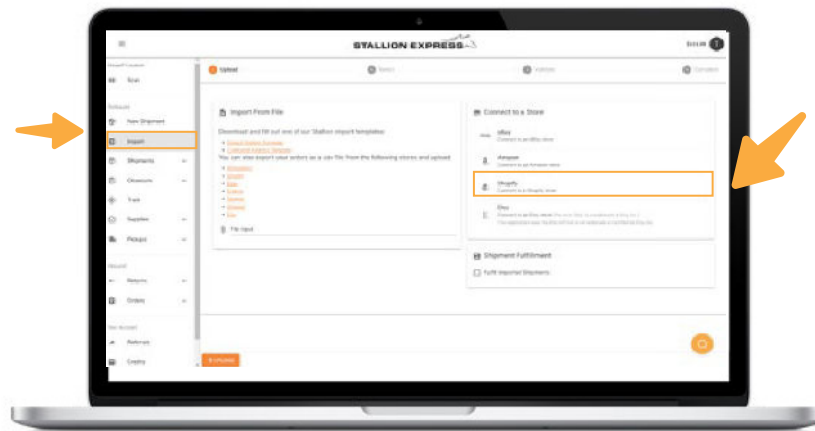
STALLION EXPRESS

Scan

New Shipment

Import

Shipments

Closeouts

Track

Supplies

Pickups

Returns

Orders

Referrals

Upload

Select

Validate

Complete

Import From File

Download and fill out one of our Stallion import templates:

You can also export your orders as a csv file from the following stores and upload:

File input

Connect to a Store

eBay

Amazon

Shopify

Etsy

Shipment Fulfillment

Fulfill Imported Shipments